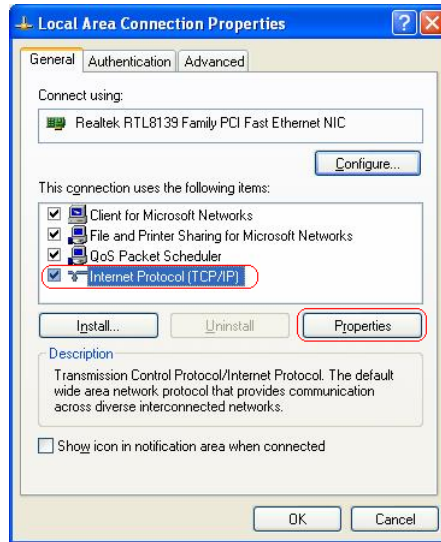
Local Area Connection Properties

?

X

General

Authentication

Advanced

Connect using:

Realtek RTL8139 Family PCI Fast Ethernet NIC

Configure...

This connection uses the following items:

Client for Microsoft Networks

File and Printer Sharing for Microsoft Networks

QoS Packet Scheduler

Internet Protocol (TCP/IP)

Install...

Uninstall

Properties

Description

Transmission Control Protocol/Internet Protocol. The default wide area network protocol that provides communication across diverse interconnected networks.

Show icon in notification area when connected

OK

Cancel